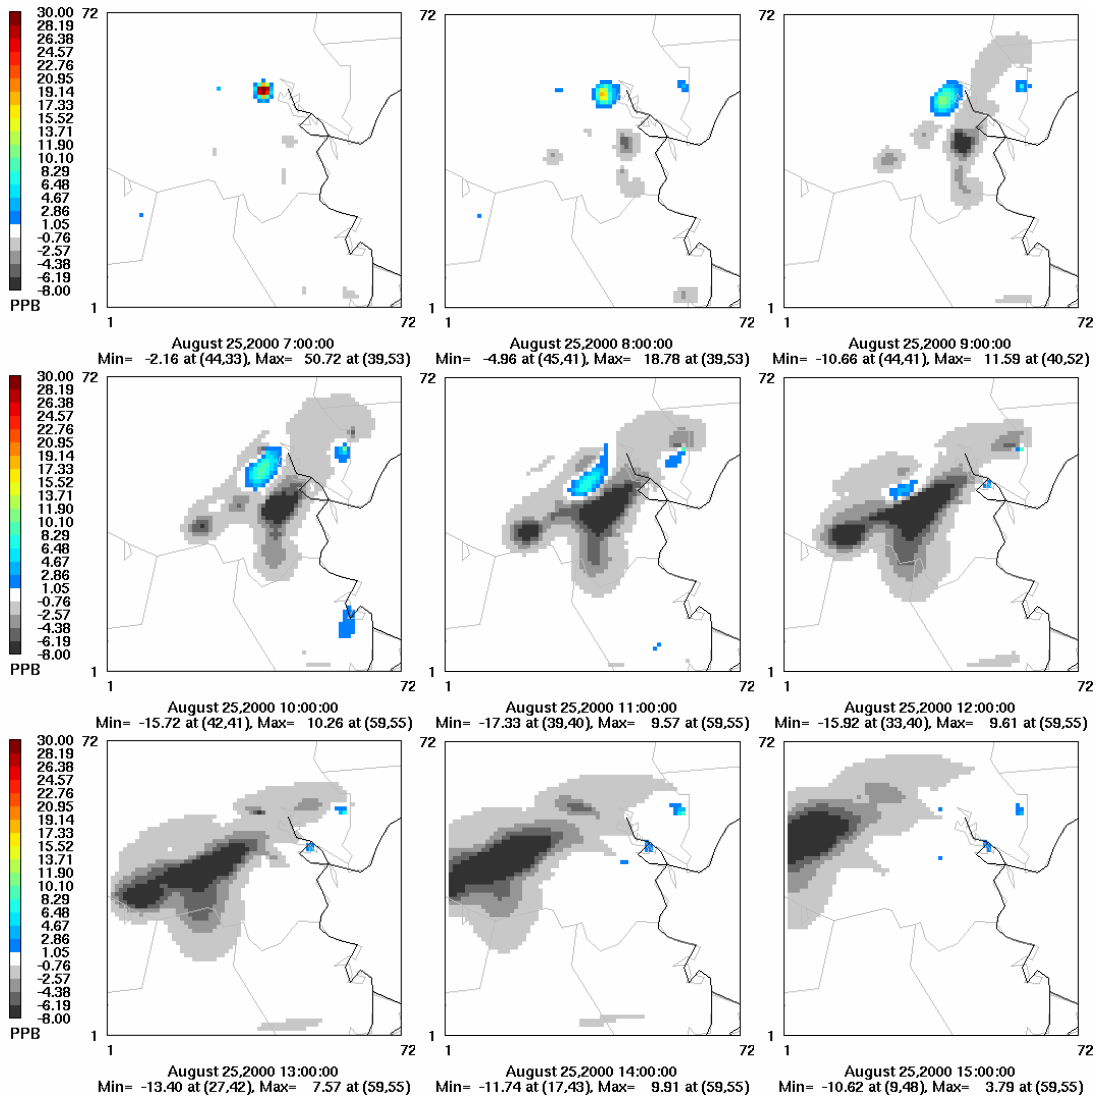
30.00
28.19
26.38
24.57
22.76
20.95
19.14
17.33
15.52
13.71
11.90
10.10
8.29
6.48
4.67
2.86
1.05
-0.76
-2.57
-4.38
-6.19
-8.00
PPB

72
1
1
72
August 25,2000 7:00:00
Min= -2.16 at (44,33), Max= 50.72 at (39,53)

72
1
1
72
August 25,2000 8:00:00
Min= -4.96 at (45,41), Max= 18.78 at (39,53)

72
1
1
72
August 25,2000 9:00:00
Min= -10.66 at (44,41), Max= 11.59 at (40,52)

30.00
28.19
26.38
24.57
22.76
20.95
19.14
17.33
15.52
13.71
11.90
10.10
8.29
6.48
4.67
2.86
1.05
-0.76
-2.57
-4.38
-6.19
-8.00
PPB

72
1
1
72
August 25,2000 10:00:00
Min= -15.72 at (42,41), Max= 10.26 at (59,55)

72
1
1
72
August 25,2000 11:00:00
Min= -17.33 at (39,40), Max= 9.57 at (59,55)

72
1
1
72
August 25,2000 12:00:00
Min= -15.92 at (33,40), Max= 9.61 at (59,55)

30.00
28.19
26.38
24.57
22.76
20.95
19.14
17.33
15.52
13.71
11.90
10.10
8.29
6.48
4.67
2.86
1.05
-0.76
-2.57
-4.38
-6.19
-8.00
PPB

72
1
1
72
August 25,2000 13:00:00
Min= -13.40 at (27,42), Max= 7.57 at (59,55)

72
1
1
72
August 25,2000 14:00:00
Min= -11.74 at (17,43), Max= 9.91 at (59,55)

72
1
1
72
August 25,2000 15:00:00
Min= -10.62 at (9,48), Max= 3.79 at (59,55)